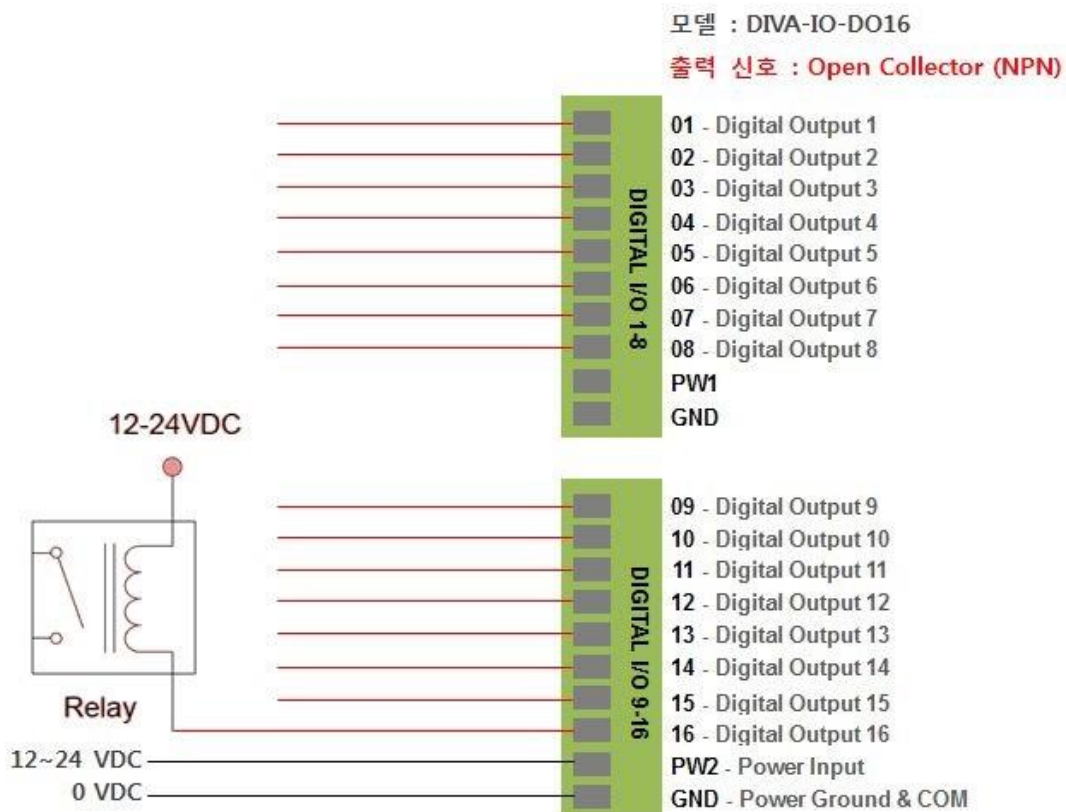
모델 : DIVA-IO-DO16

출력 신호 : Open Collector (NPN)

DIGITAL I/O 1-8

01 - Digital Output 1
02 - Digital Output 2
03 - Digital Output 3
04 - Digital Output 4
05 - Digital Output 5
06 - Digital Output 6
07 - Digital Output 7
08 - Digital Output 8
PW1
GND

12-24VDC

Relay

DIGITAL I/O 9-16

09 - Digital Output 9
10 - Digital Output 10
11 - Digital Output 11
12 - Digital Output 12
13 - Digital Output 13
14 - Digital Output 14
15 - Digital Output 15
16 - Digital Output 16

12~24 VDC
0 VDC

PW2 - Power Input
GND - Power Ground & COM